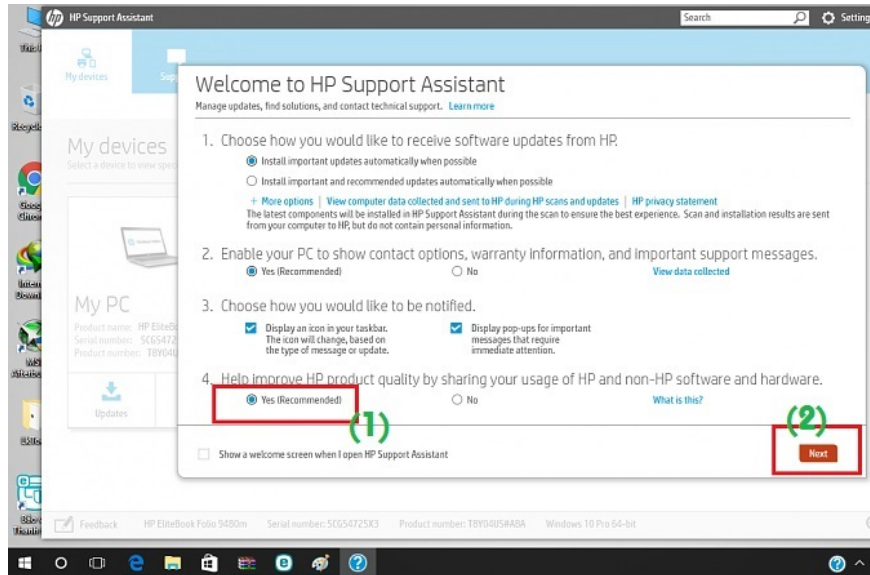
HP Support Assistant

Search

Settings

My devices

Sup

My devices

Select a device to view spec

My PC

Product name: HP EliteBo

Serial number: 5CG5472

Product number: T8Y04U

Updates

Welcome to HP Support Assistant

Manage updates, find solutions, and contact technical support. Learn more

1. Choose how you would like to receive software updates from HP.

Install important updates automatically when possible

Install important and recommended updates automatically when possible

+ More options | View computer data collected and sent to HP during HP scans and updates | HP privacy statement

The latest components will be installed in HP Support Assistant during the scan to ensure the best experience. Scan and installation results are sent from your computer to HP, but do not contain personal information.

2. Enable your PC to show contact options, warranty information, and important support messages.

Yes (Recommended)

No

View data collected

3. Choose how you would like to be notified.

Display an icon in your taskbar. The icon will change, based on the type of message or update.

Display pop-ups for important messages that require immediate attention.

4. Help improve HP product quality by sharing your usage of HP and non-HP software and hardware.

Yes (Recommended)

(1)

No

What is this?

(2)

Show a welcome screen when I open HP Support Assistant

Next

Feedback

HP EliteBook Folio 9480m

Serial number: 5CG54725X3

Product number: T8Y04US#ABA

Windows 10 Pro 64-bit